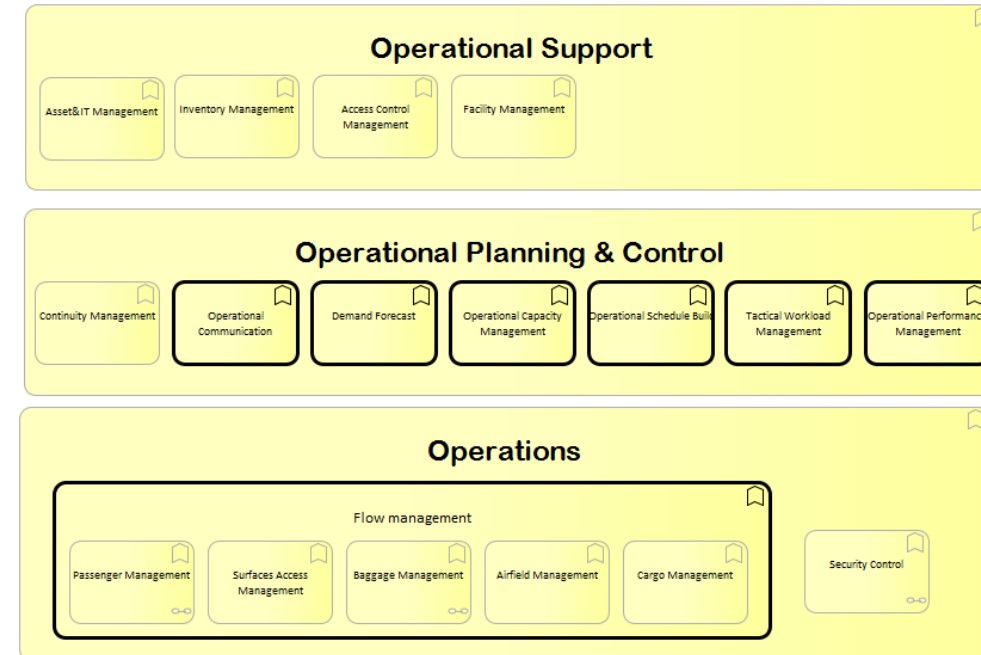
Operational Support

Asset&IT Management

Inventory Management

Access Control Management

Facility Management

Operational Planning & Control

Continuity Management

Operational Communication

Demand Forecast

Operational Capacity Management

Operational Schedule Buil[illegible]

Tactical Workload Management

Operational Performanc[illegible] Management

Operations

Flow management

Passenger Management

Surfaces Access Management

Baggage Management

Airfield Management

Cargo Management

Security Control